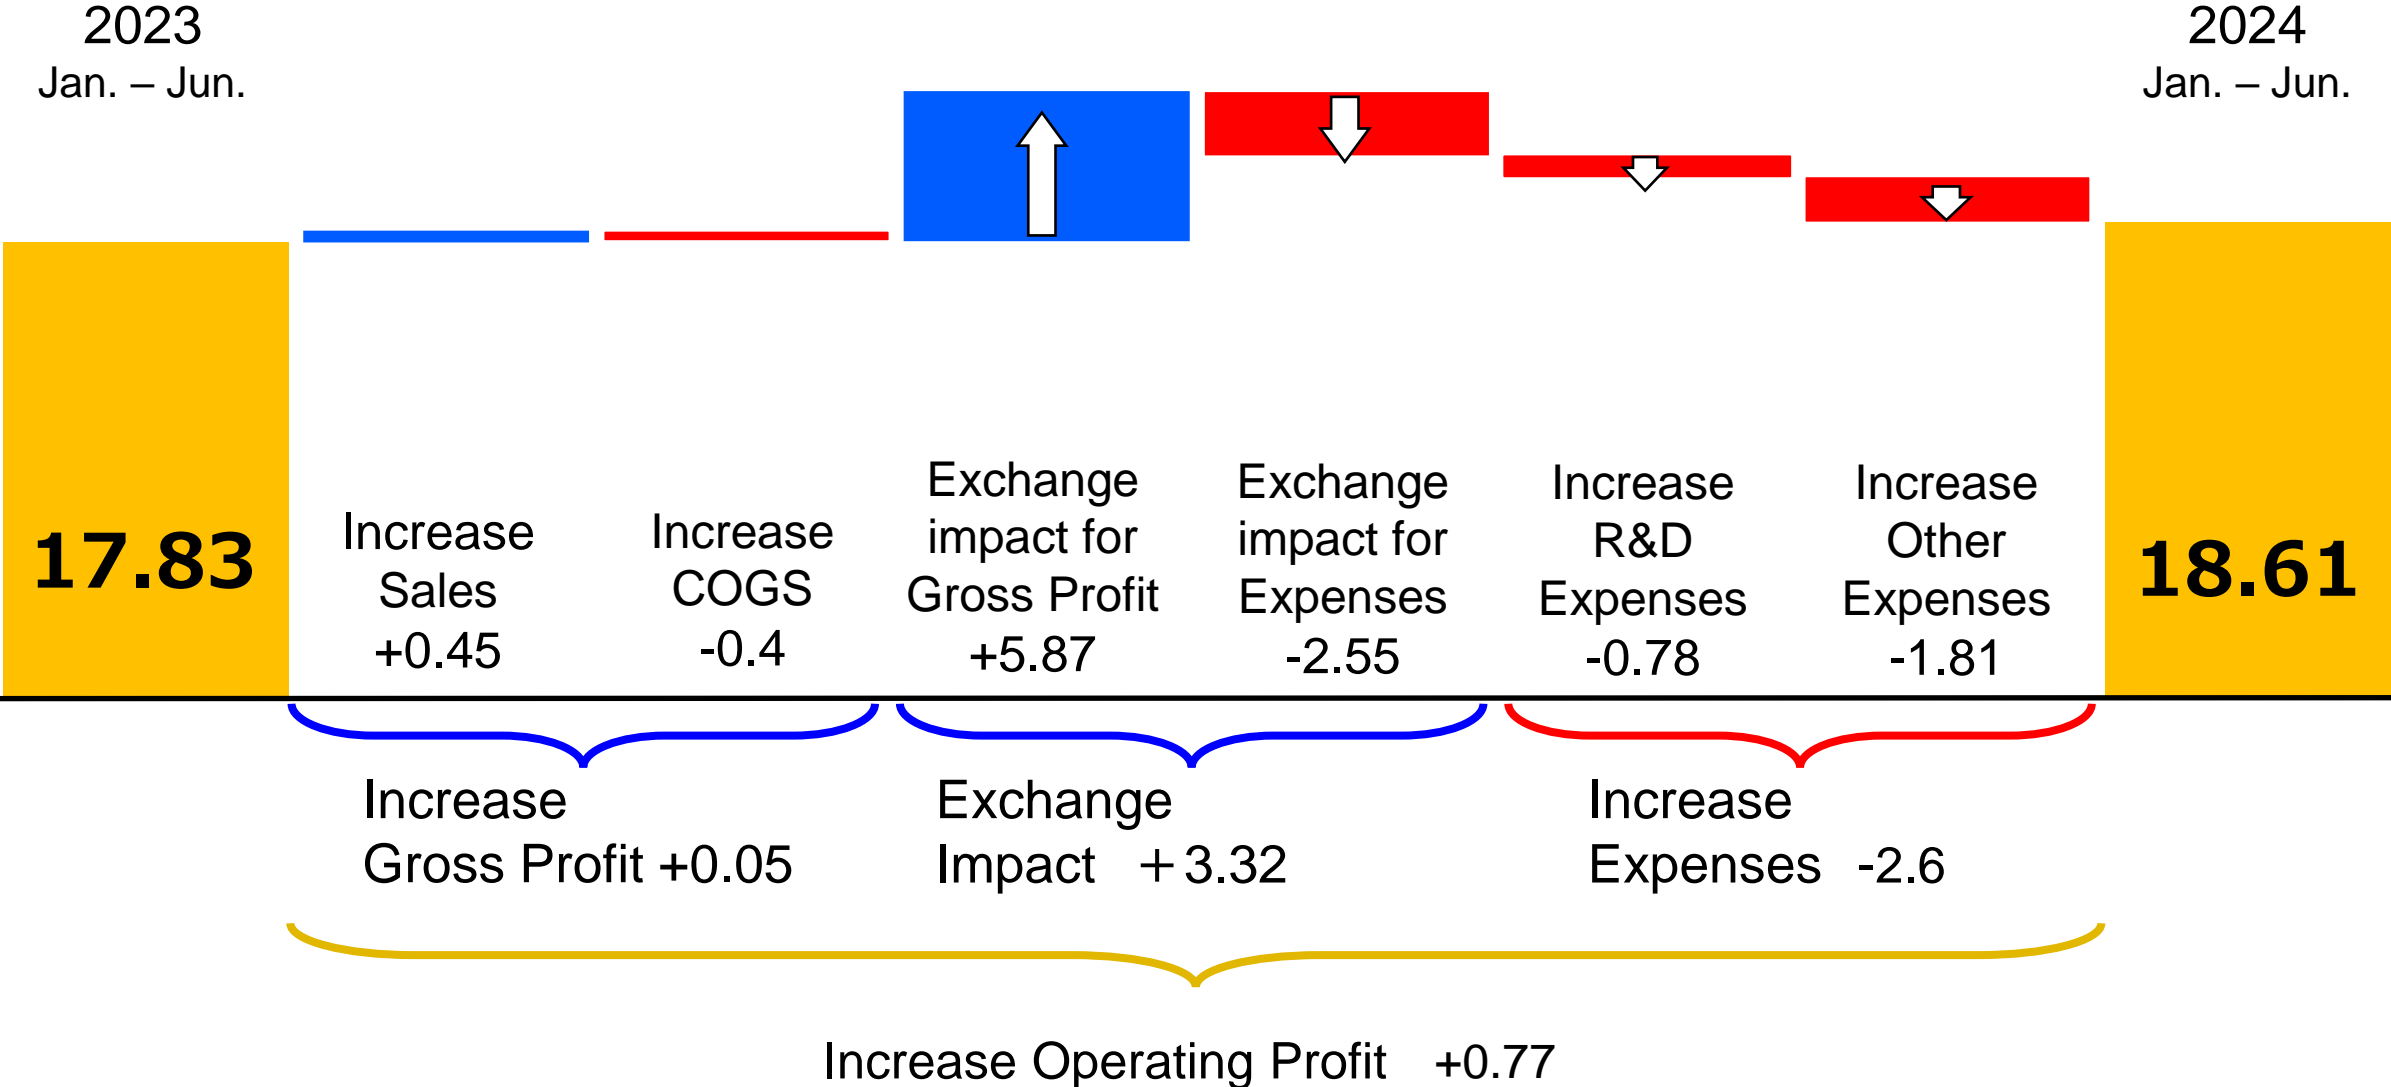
2023
Jan. – Jun.

2024
Jan. – Jun.

17.83

Increase Sales +0.45

Increase COGS -0.4

Exchange impact for Gross Profit +5.87

Exchange impact for Expenses -2.55

Increase R&D Expenses -0.78

Increase Other Expenses -1.81

18.61

Increase Gross Profit +0.05

Exchange Impact +3.32

Increase Expenses -2.6

Increase Operating Profit +0.77